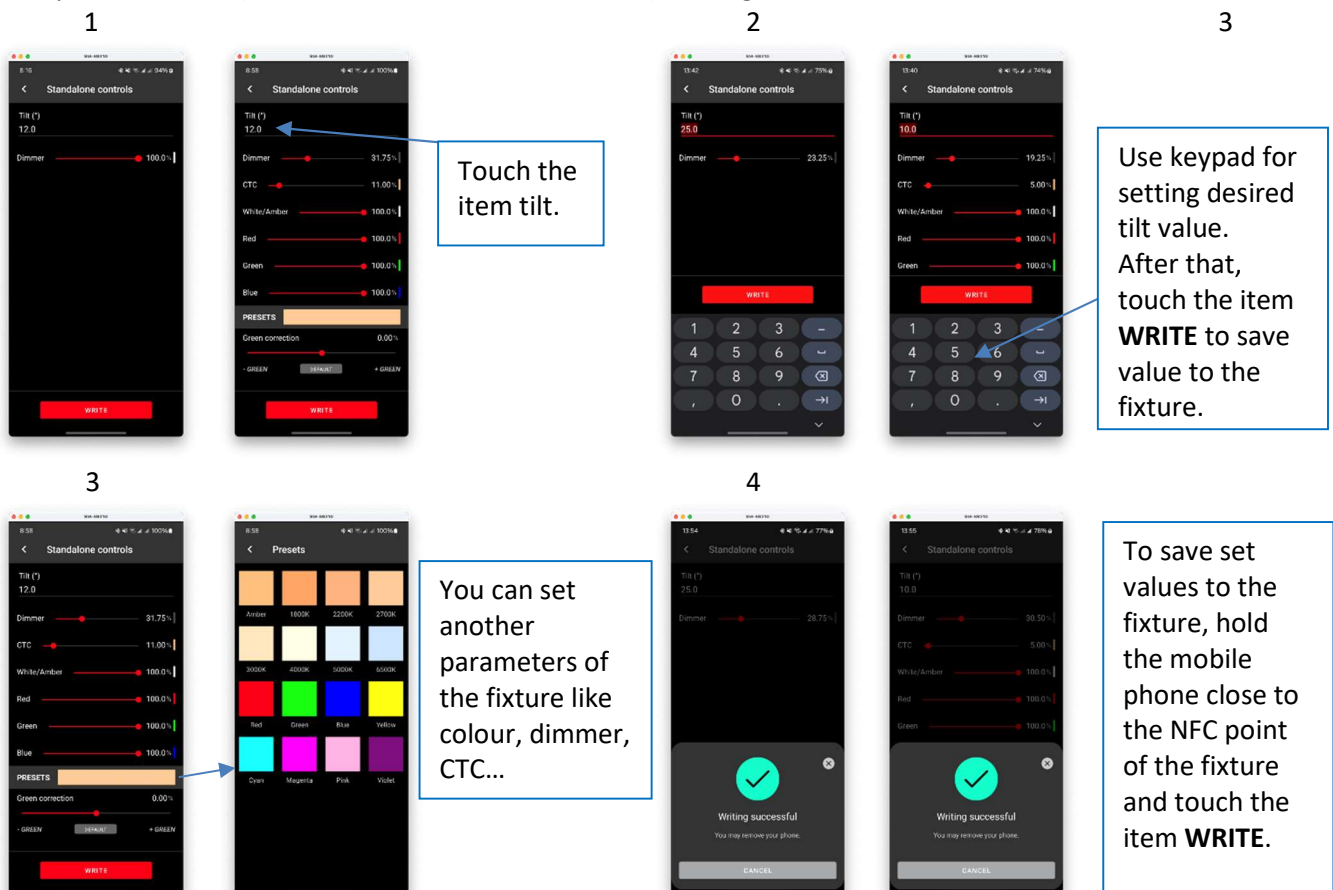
1

2

3

8:16

Standalone controls

Tilt (°)
12.0

Dimmer 100.0%

WRITE

8:58

Standalone controls

Tilt (°)
12.0

Dimmer 31.75%

CTC 11.00%

White/Amber 100.0%

Red 100.0%

Green 100.0%

Blue 100.0%

PRESETS

Green correction 0.00%

- GREEN DEFAULT + GREEN

WRITE

Touch the item tilt.

13:42

Standalone controls

Tilt (°)
25.0

Dimmer 23.25%

WRITE

1 2 3 –
4 5 6 ␣
7 8 9 ⌫
, 0 . →|

13:40

Standalone controls

Tilt (°)
10.0

Dimmer 19.25%

CTC 5.00%

White/Amber 100.0%

Red 100.0%

Green 100.0%

WRITE

1 2 3 –
4 5 6 ␣
7 8 9 ⌫
, 0 . →|

Use keypad for setting desired tilt value. After that, touch the item **WRITE** to save value to the fixture.

3

8:58

Standalone controls

Tilt (°)
12.0

Dimmer 31.75%

CTC 11.00%

White/Amber 100.0%

Red 100.0%

Green 100.0%

Blue 100.0%

PRESETS

Green correction 0.00%

- GREEN DEFAULT + GREEN

WRITE

8:58

Presets

Amber 1600K 2200K 2700K

3000K 4000K 5000K 6500K

Red Green Blue Yellow

Cyan Magenta Pink Violet

You can set another parameters of the fixture like colour, dimmer, CTC…

4

13:54

Standalone controls

Tilt (°)
25.0

Dimmer 28.75%

Writing successful

You may remove your phone.

CANCEL

13:55

Standalone controls

Tilt (°)
10.0

Dimmer 30.50%

CTC 5.00%

White/Amber 100.0%

Red 100.0%

Green 100.0%

Writing successful

You may remove your phone.

CANCEL

To save set values to the fixture, hold the mobile phone close to the NFC point of the fixture and touch the item **WRITE**.